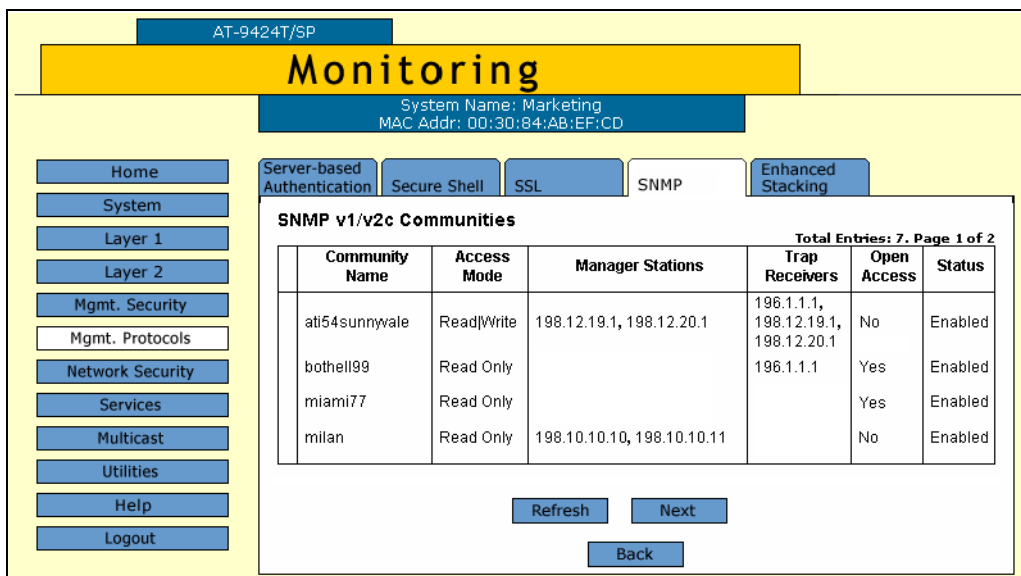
AT-9424T/SP

Monitoring

System Name: Marketing
MAC Addr: 00:30:84:AB:EF:CD

Home
System
Layer 1
Layer 2
Mgmt. Security
Mgmt. Protocols
Network Security
Services
Multicast
Utilities
Help
Logout

Server-based Authentication | Secure Shell | SSL | SNMP | Enhanced Stacking

SNMP v1/v2c Communities

Total Entries: 7. Page 1 of 2

| | Community Name | Access Mode | Manager Stations | Trap Receivers | Open Access | Status |
|---|---|---|---|---|---|---|
| | ati54sunnyvale | Read\|Write | 198.12.19.1, 198.12.20.1 | 196.1.1.1, 198.12.19.1, 198.12.20.1 | No | Enabled |
| | bothell99 | Read Only | | 196.1.1.1 | Yes | Enabled |
| | miami77 | Read Only | | | Yes | Enabled |
| | milan | Read Only | 198.10.10.10, 198.10.10.11 | | No | Enabled |

Refresh
Next
Back